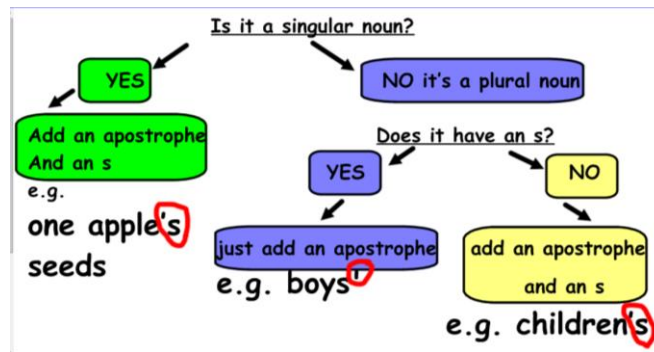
Is it a singular noun?

YES

NO it's a plural noun

Add an apostrophe And an s

e.g.

one apple's seeds

Does it have an s?

YES

NO

just add an apostrophe

e.g. boys'

add an apostrophe and an s

e.g. children's